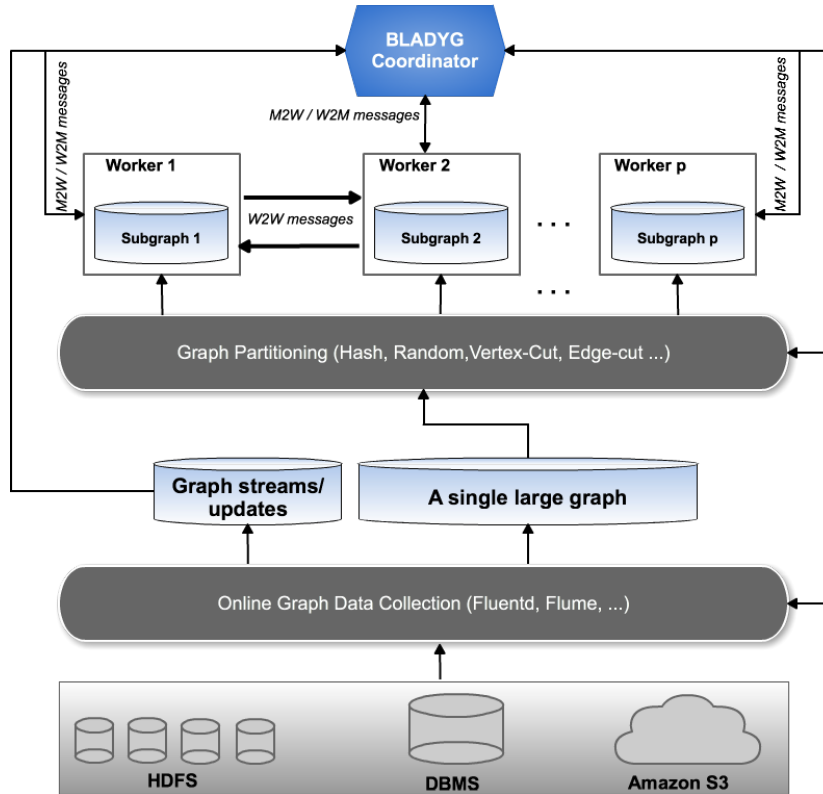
BLADYG Coordinator

M2W / W2M messages

M2W / W2M messages

M2W / W2M messages

Worker 1

Subgraph 1

W2W messages

Worker 2

Subgraph 2

. . .

Worker p

Subgraph p

. . .

Graph Partitioning (Hash, Random,Vertex-Cut, Edge-cut ...)

Graph streams/ updates

A single large graph

Online Graph Data Collection (Fluentd, Flume, ...)

HDFS

DBMS

Amazon S3